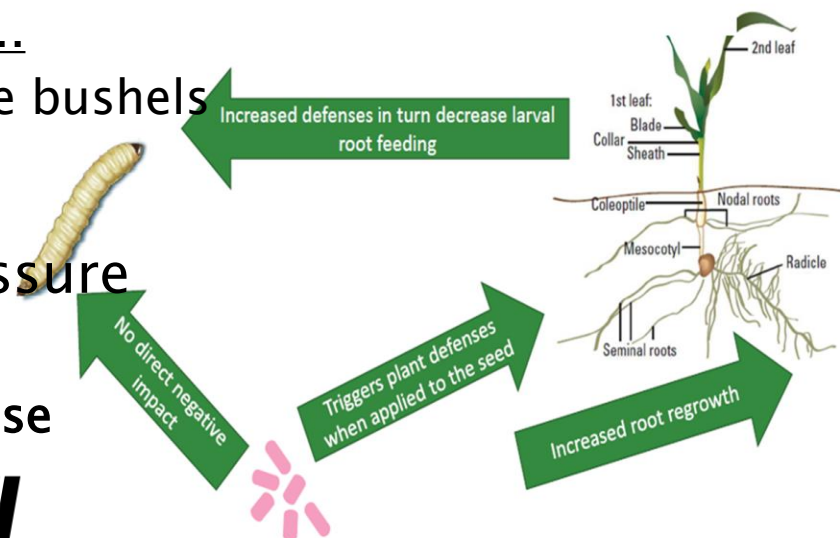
e bushels

ssure

se

Increased defenses in turn decrease larval root feeding

2nd leaf

1st leaf:
Blade
Collar
Sheath

Coleoptile
Nodal roots
Mesocotyl
Radicle
Seminal roots

No direct negative impact

Triggers plant defenses when applied to the seed

Increased root regrowth